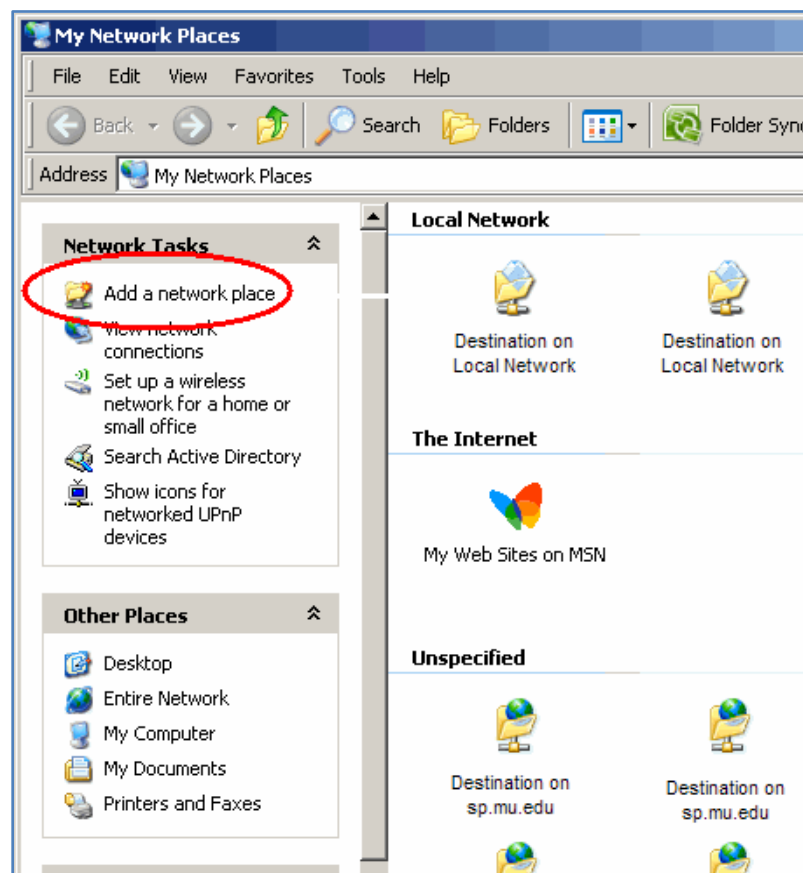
My Network Places

File Edit View Favorites Tools Help

Back Search Folders Folder Sync

Address My Network Places

Network Tasks

Add a network place

View network connections

Set up a wireless network for a home or small office

Search Active Directory

Show icons for networked UPnP devices

Other Places

Desktop

Entire Network

My Computer

My Documents

Printers and Faxes

Local Network

Destination on Local Network

Destination on Local Network

The Internet

My Web Sites on MSN

Unspecified

Destination on sp.mu.edu

Destination on sp.mu.edu